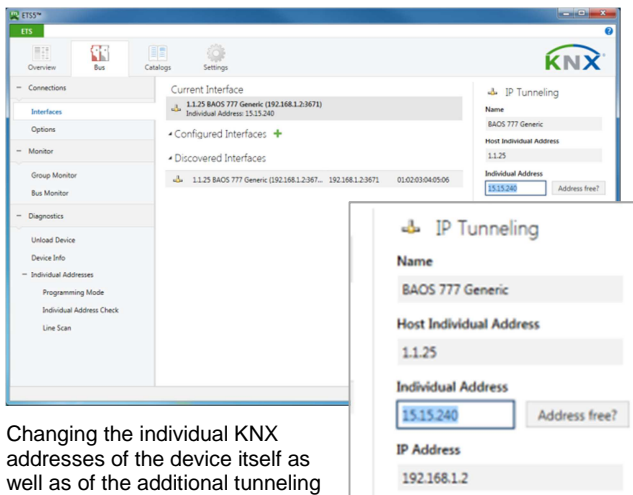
ETS5™

ETS

Overview

Bus

Catalogs

Settings

KNX

− Connections

Interfaces

Options

− Monitor

Group Monitor

Bus Monitor

− Diagnostics

Unload Device

Device Info

− Individual Addresses

Programming Mode

Individual Address Check

Line Scan

Current Interface

1.1.25 BAOS 777 Generic (192.168.1.2:3671)
Individual Address: 15.15.240

Configured Interfaces +

Discovered Interfaces

1.1.25 BAOS 777 Generic (192.168.1.2:367... 192.168.1.2:3671 01:02:03:04:05:06

IP Tunneling

Name

BAOS 777 Generic

Host Individual Address

1.1.25

Individual Address

15.15.240

Address free?

IP Tunneling

Name

BAOS 777 Generic

Host Individual Address

1.1.25

Individual Address

15.15.240

Address free?

IP Address

192.168.1.2

Changing the individual KNX addresses of the device itself as well as of the additional tunneling